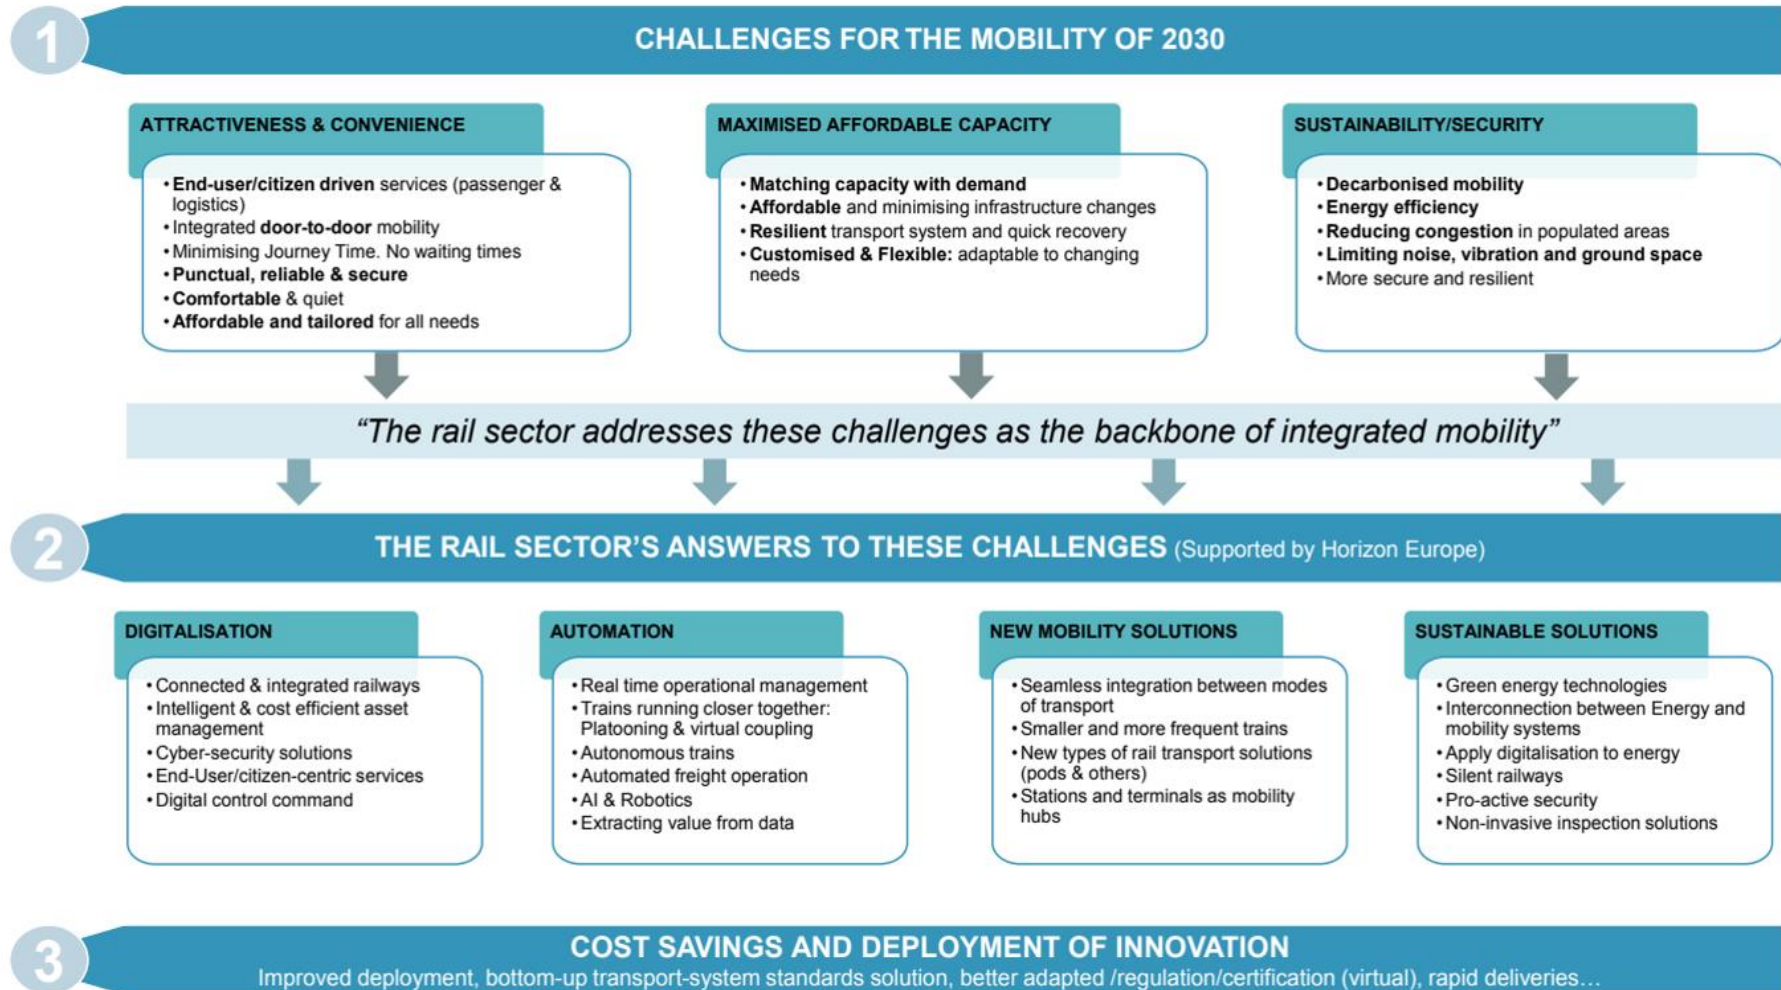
1

CHALLENGES FOR THE MOBILITY OF 2030

ATTRACTIVENESS & CONVENIENCE

• End-user/citizen driven services (passenger & logistics)
• Integrated door-to-door mobility
• Minimising Journey Time. No waiting times
• Punctual, reliable & secure
• Comfortable & quiet
• Affordable and tailored for all needs

MAXIMISED AFFORDABLE CAPACITY

• Matching capacity with demand
• Affordable and minimising infrastructure changes
• Resilient transport system and quick recovery
• Customised & Flexible: adaptable to changing needs

SUSTAINABILITY/SECURITY

• Decarbonised mobility
• Energy efficiency
• Reducing congestion in populated areas
• Limiting noise, vibration and ground space
• More secure and resilient

“The rail sector addresses these challenges as the backbone of integrated mobility”

2

THE RAIL SECTOR’S ANSWERS TO THESE CHALLENGES (Supported by Horizon Europe)

DIGITALISATION

• Connected & integrated railways
• Intelligent & cost efficient asset management
• Cyber-security solutions
• End-User/citizen-centric services
• Digital control command

AUTOMATION

• Real time operational management
• Trains running closer together: Platooning & virtual coupling
• Autonomous trains
• Automated freight operation
• AI & Robotics
• Extracting value from data

NEW MOBILITY SOLUTIONS

• Seamless integration between modes of transport
• Smaller and more frequent trains
• New types of rail transport solutions (pods & others)
• Stations and terminals as mobility hubs

SUSTAINABLE SOLUTIONS

• Green energy technologies
• Interconnection between Energy and mobility systems
• Apply digitalisation to energy
• Silent railways
• Pro-active security
• Non-invasive inspection solutions

3

COST SAVINGS AND DEPLOYMENT OF INNOVATION

Improved deployment, bottom-up transport-system standards solution, better adapted /regulation/certification (virtual), rapid deliveries…